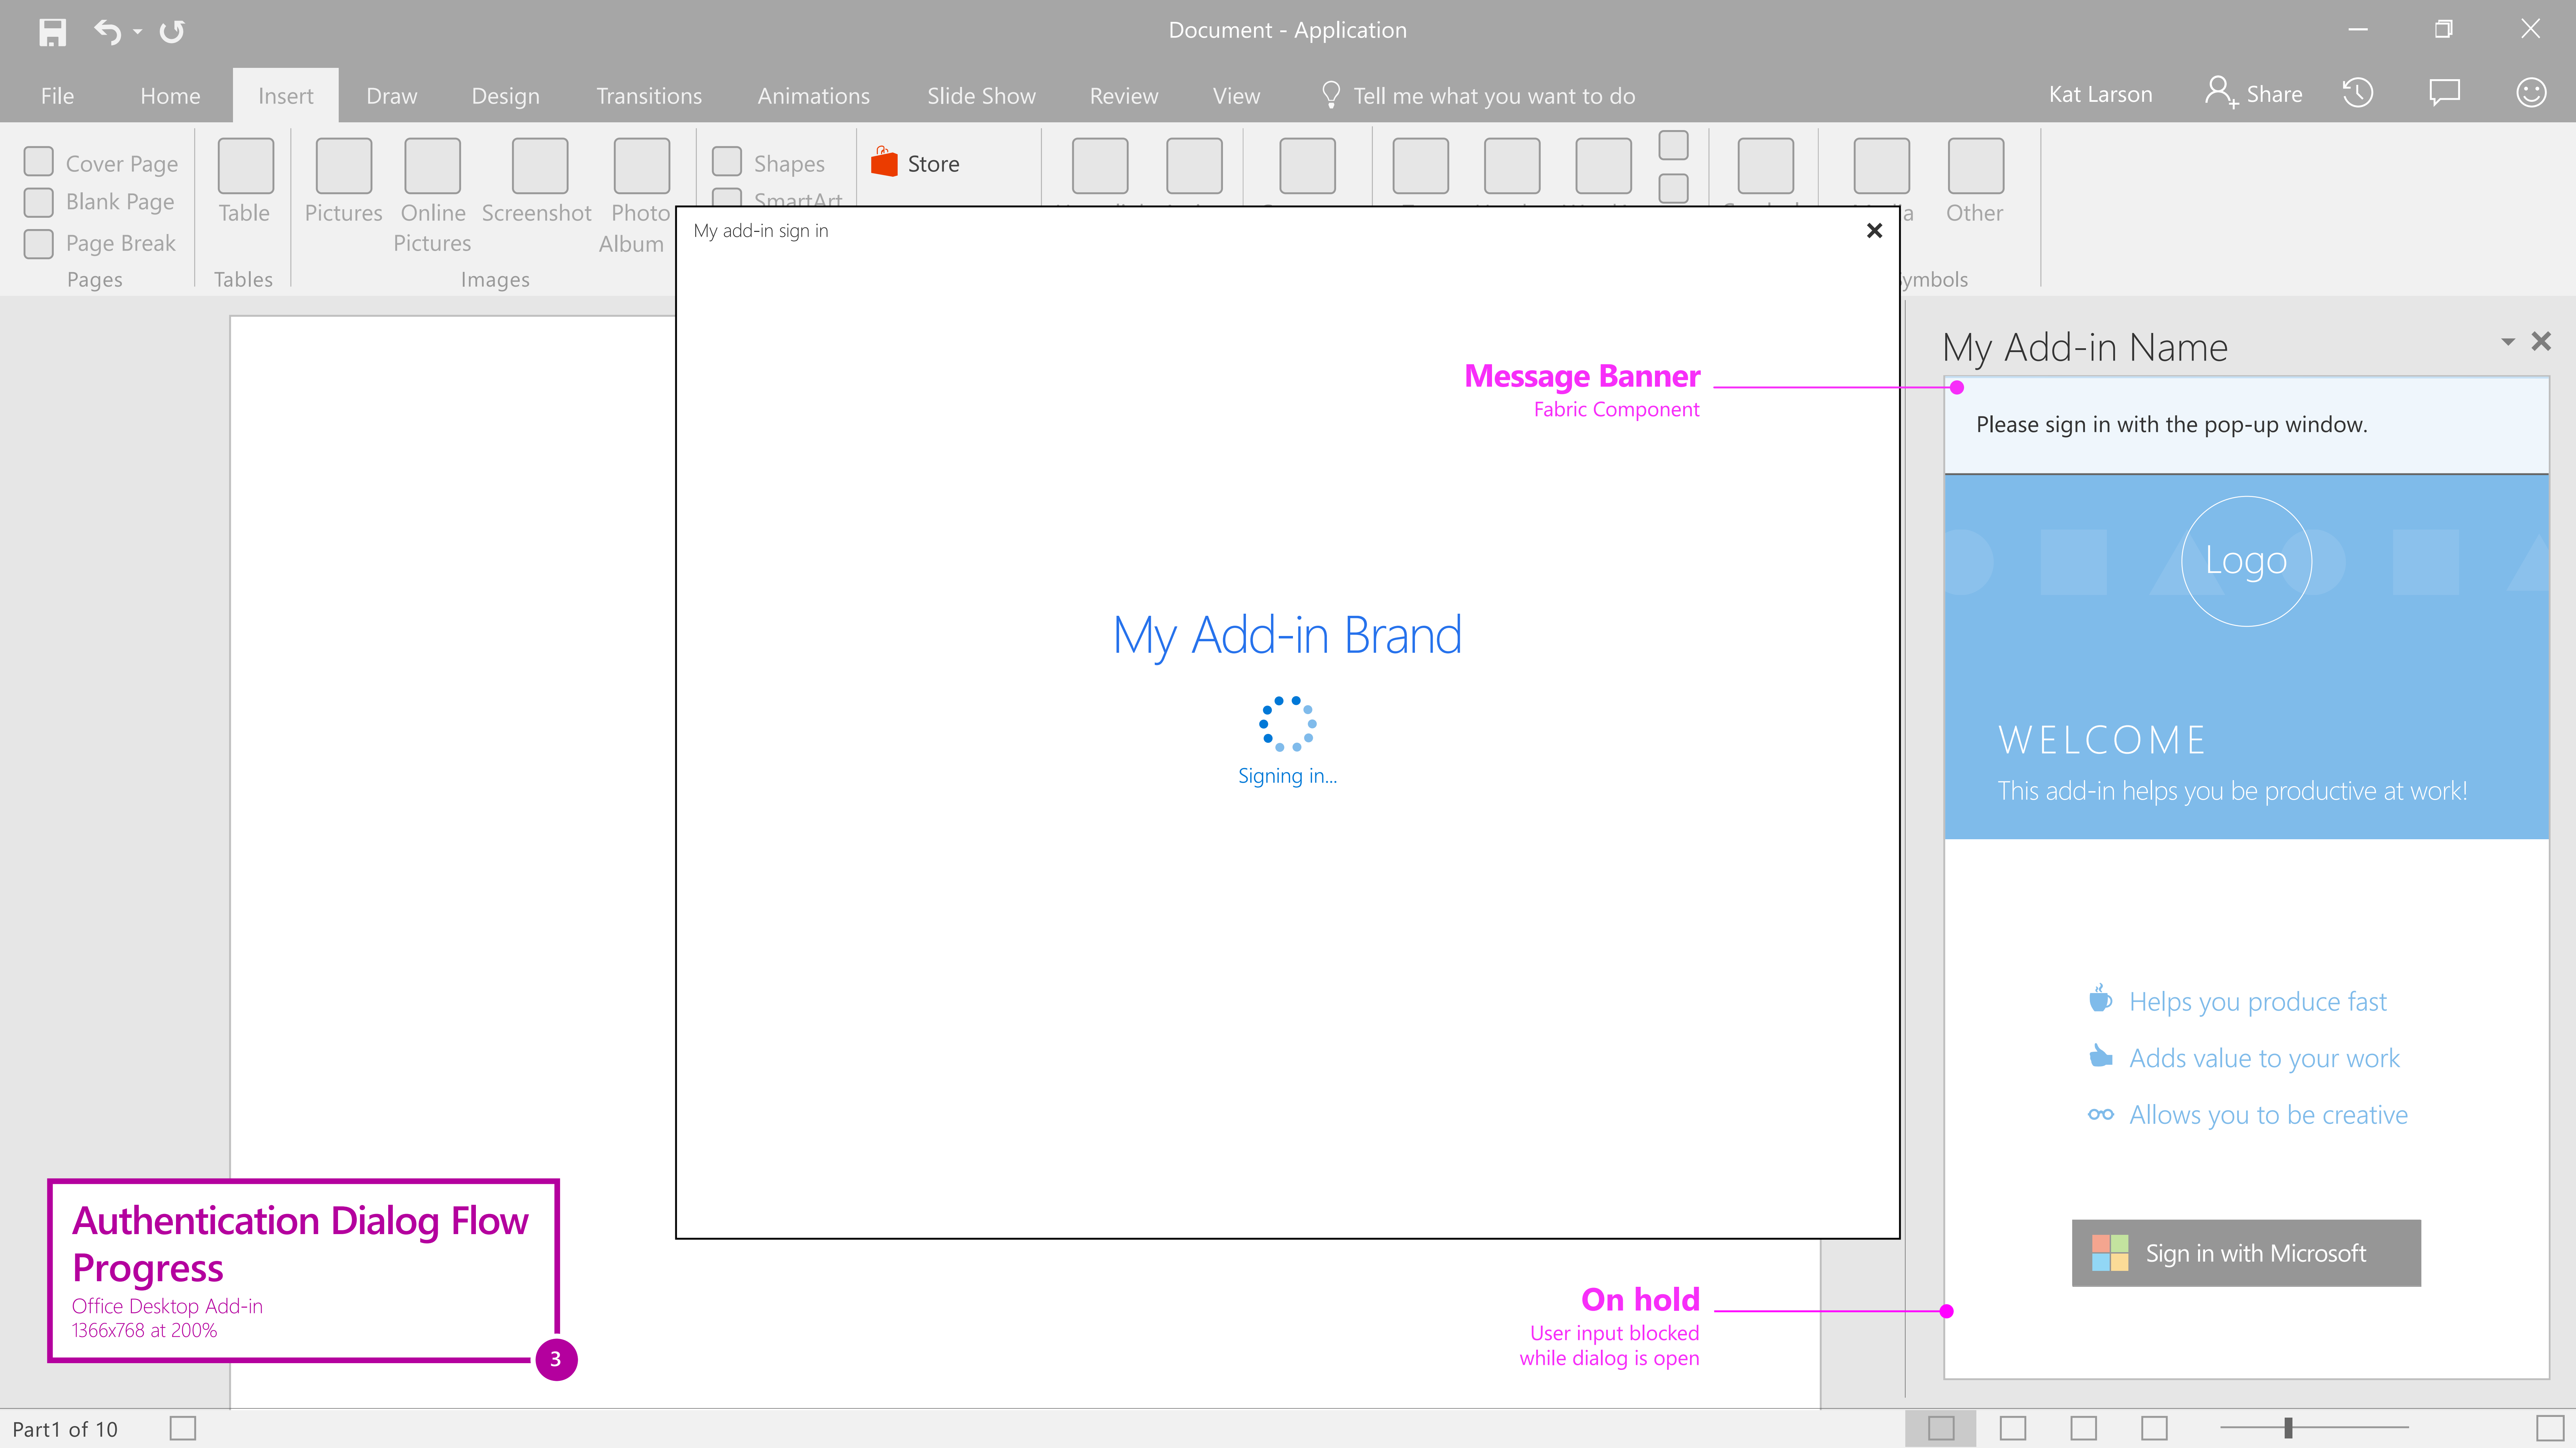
Document - Application

File Home Insert Draw Design Transitions Animations Slide Show Review View Tell me what you want to do

Kat Larson Share

Cover Page
Blank Page
Page Break
Pages

Table
Tables

Pictures Online Pictures Screenshot Photo Album
Images

Shapes
SmartArt

Store

Other

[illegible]ymbols

My add-in sign in

Message Banner
Fabric Component

My Add-in Brand

Signing in...

My Add-in Name

Please sign in with the pop-up window.

Logo

WELCOME
This add-in helps you be productive at work!

Helps you produce fast
Adds value to your work
Allows you to be creative

Sign in with Microsoft

On hold
User input blocked while dialog is open

Authentication Dialog Flow Progress
Office Desktop Add-in
1366x768 at 200%

3

Part1 of 10